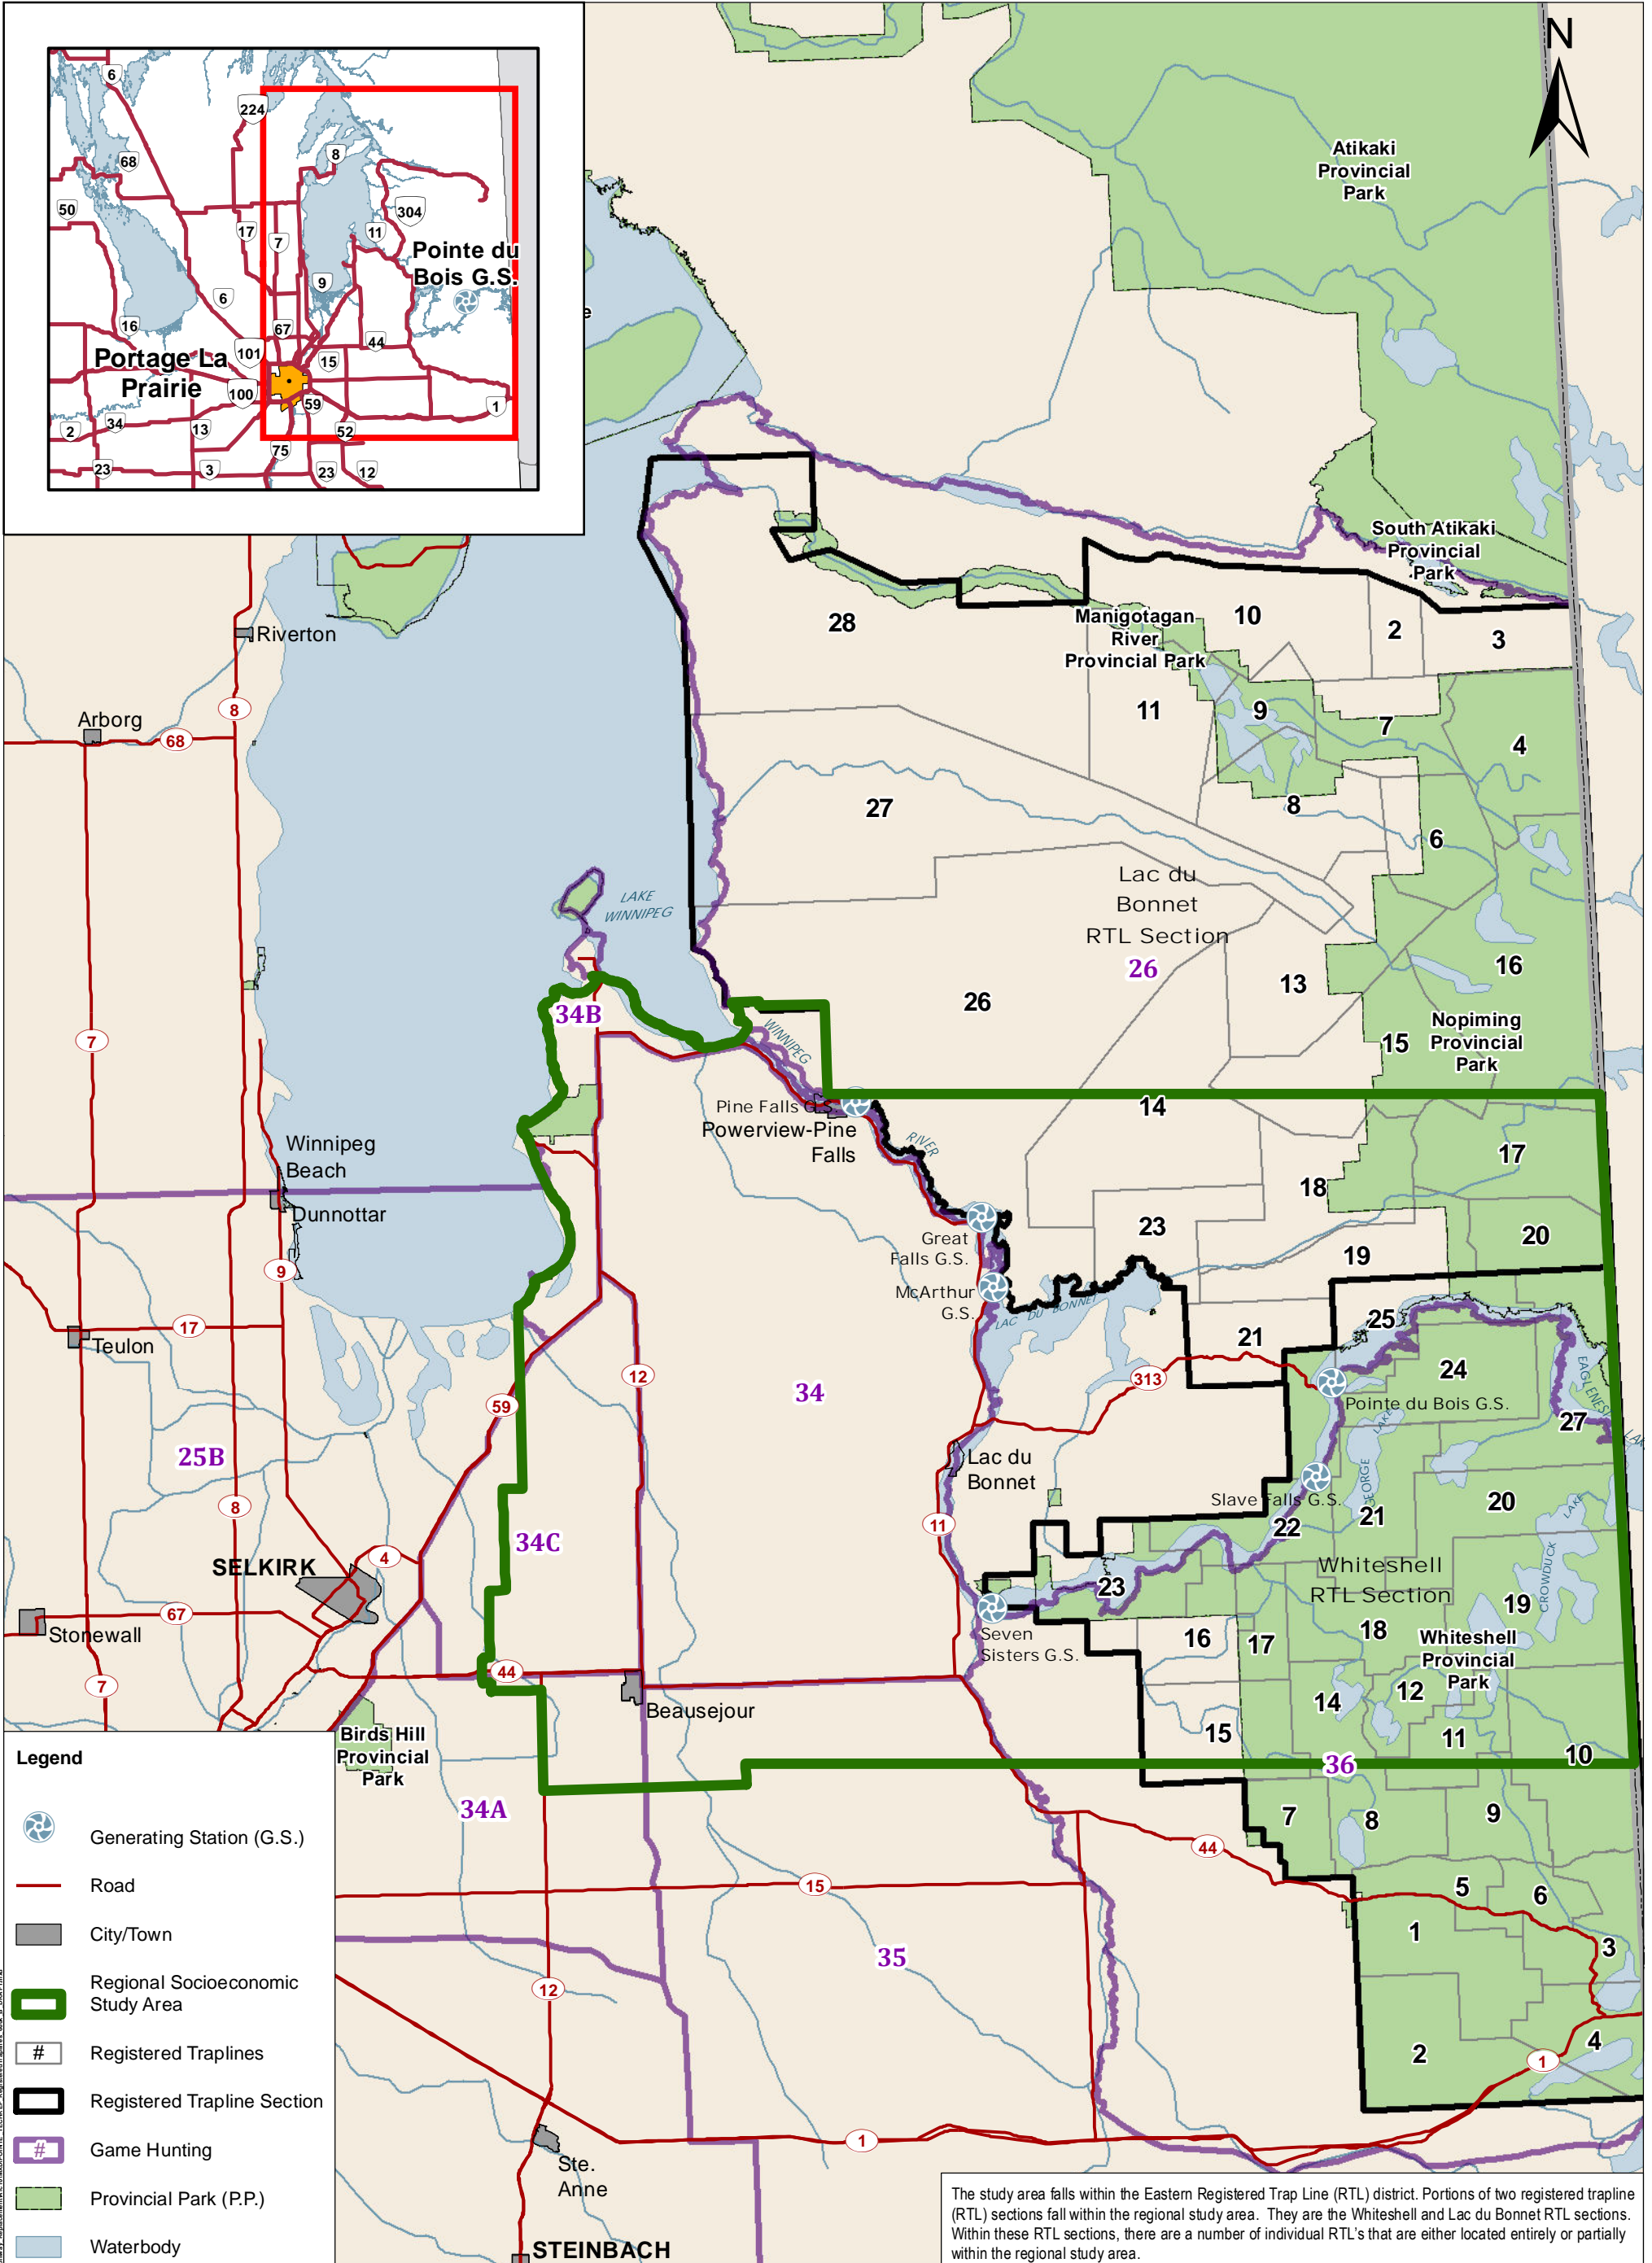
6
224
68
50
8
304
17
7
11
Pointe du Bois G.S.
9
6
16
67
44
Portage La Prairie
101
15
100
59
1
2
34
13
52
75
23
3
23
12

N

Atikaki Provincial Park

South Atikaki Provincial Park

Riverton
Arborg
8
68
28
Manigotagan River Provincial Park
10
2
3
11
9
7
4
27
8
6
LAKE WINNIPEG
Lac du Bonnet RTL Section
26
16
13
26
34B
Nopiming Provincial Park
15
7
WINNIPEG
14
Pine Falls G.S.
Powerview-Pine Falls
RIVER
17
Winnipeg Beach
18
Dunnottar
23
20
Great Falls G.S.
19
9
McArthur G.S.
LAC DU BONNET
25
21
17
Teulon
24
313
Pointe du Bois G.S.
27
12
34
59
25B
Lac du Bonnet
20
Slave Falls G.S.
21
8
22
11
34C
Whiteshell RTL Section
SELKIRK
4
23
19
18
67
Stonewall
Seven Sisters G.S.
16
17
Whiteshell Provincial Park
12
14
7
44
Beausejour
15
11
Birds Hill Provincial Park
36
10
34A
7
8
9
44
5
6
15
1
3
35
12
2
4
1
1
Ste. Anne
STEINBACH

Legend
Generating Station (G.S.)
Road
City/Town
Regional Socioeconomic Study Area
# Registered Traplines
Registered Trapline Section
# Game Hunting
Provincial Park (P.P.)
Waterbody

The study area falls within the Eastern Registered Trap Line (RTL) district. Portions of two registered trapline (RTL) sections fall within the regional study area. They are the Whiteshell and Lac du Bonnet RTL sections. Within these RTL sections, there are a number of individual RTL's that are either located entirely or partially within the regional study area.